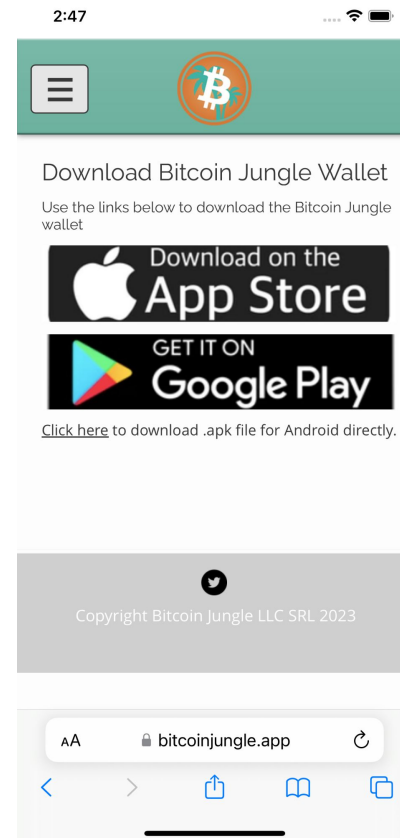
2:47

☰

Download Bitcoin Jungle Wallet

Use the links below to download the Bitcoin Jungle wallet

Download on the App Store

GET IT ON Google Play

Click here to download .apk file for Android directly.

Copyright Bitcoin Jungle LLC SRL 2023

AA bitcoinjungle.app